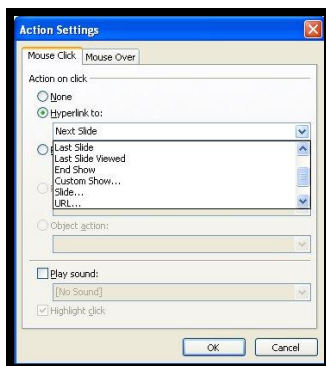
Action Settings

Mouse Click | Mouse Over

Action on click

None

Hyperlink to:

Next Slide

Last Slide
Last Slide Viewed
End Show
Custom Show...
Slide...
URL...

Object action:

Play sound:

[No Sound]

Highlight click

OK | Cancel